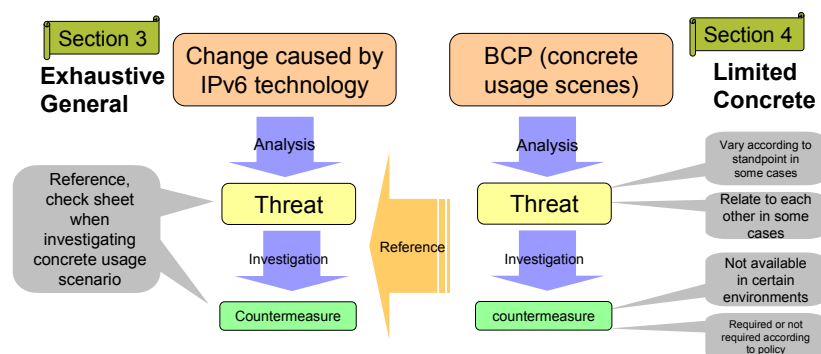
Section 3

Exhaustive General

Change caused by IPv6 technology

Analysis

Threat

Investigation

Countermeasure

Reference, check sheet when investigating concrete usage scenario

Reference

Section 4

Limited Concrete

BCP (concrete usage scenes)

Analysis

Threat

Investigation

countermeasure

Vary according to standpoint in some cases

Relate to each other in some cases

Not available in certain environments

Required or not required according to policy